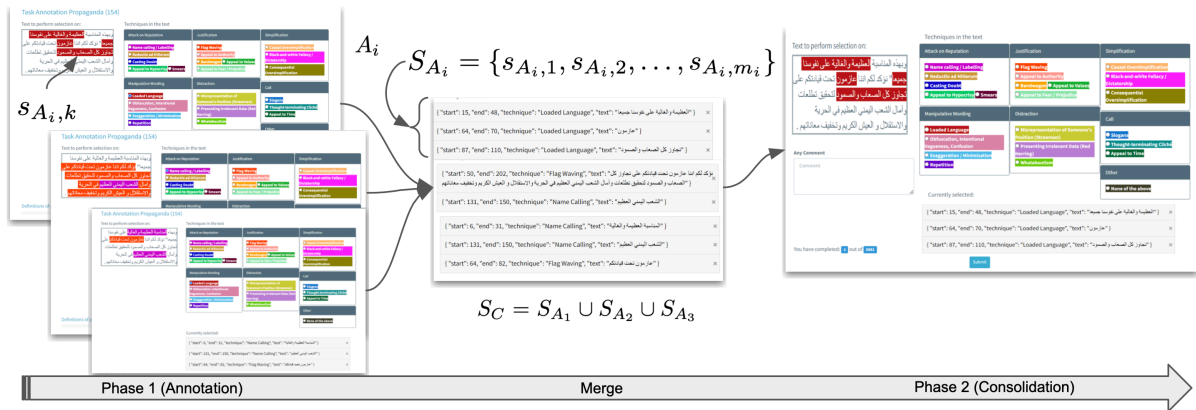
Task Annotation Propaganda (154)

Text to perform selection on:

Techniques in the text

Attack on Reputation

Justification

Simplification

Manipulative Wording

Distraction

Call

Other

$s_{A_i,k}$

$A_i$

$S_{A_i} = \{s_{A_i,1}, s_{A_i,2}, \ldots, s_{A_i,m_i}\}$

{ "start": 15, "end": 48, "technique": "Loaded Language", "text": "العظيمة والغالية على نفوسنا جميعا" }

{ "start": 64, "end": 70, "technique": "Loaded Language", "text": "عازمون" }

{ "start": 87, "end": 110, "technique": "Loaded Language", "text": "نتجاوز كل الصعاب والصعود" }

{ "start": 50, "end": 202, "technique": "Flag Waving", "text": "يؤكد لكم اننا عازمون تحت قيادتكم على تجاوز كل الصعاب والصعود لتحقيق تطلعات وآمال الشعب اليمني العظيم في الحرية والاستقلال و العيش الكريم وتخفيف معاناتهم" }

{ "start": 131, "end": 150, "technique": "Name Calling", "text": "الشعب اليمني العظيم" }

{ "start": 6, "end": 31, "technique": "Name Calling", "text": "المناسبة العظيمة والغالية" }

{ "start": 131, "end": 150, "technique": "Name Calling", "text": "الشعب اليمني العظيم" }

{ "start": 64, "end": 82, "technique": "Flag Waving", "text": "عازمون تحت قيادتكم" }

$S_C = S_{A_1} \cup S_{A_2} \cup S_{A_3}$

Text to perform selection on:

Techniques in the text

Attack on Reputation

Name calling / Labeling

Reductio ad Hitlerum

Casting Doubt

Appeal to Hypocrisy

Smears

Justification

Flag Waving

Appeal to Authority

Bandwagon

Appeal to Values

Appeal to Fear / Prejudice

Simplification

Causal Oversimplification

Black-and-white Fallacy / Dictatorship

Consequential Oversimplification

Manipulative Wording

Loaded Language

Obfuscation, Intentional Vagueness, Confusion

Exaggeration / Minimisation

Repetition

Distraction

Misrepresentation of Someone's Position (Strawman)

Presenting Irrelevant Data (Red Herring)

Whataboutism

Call

Slogans

Thought-terminating Cliché

Appeal to Time

Other

None of the above

Any Comment

Comment

Currently selected:

{ "start": 15, "end": 48, "technique": "Loaded Language", "text": "العظيمة والغالية على نفوسنا جميعا" }

{ "start": 64, "end": 70, "technique": "Loaded Language", "text": "عازمون" }

{ "start": 87, "end": 110, "technique": "Loaded Language", "text": "نتجاوز كل الصعاب والصعود" }

You have completed: 2 out of 3061

Submit

Phase 1 (Annotation)

Merge

Phase 2 (Consolidation)